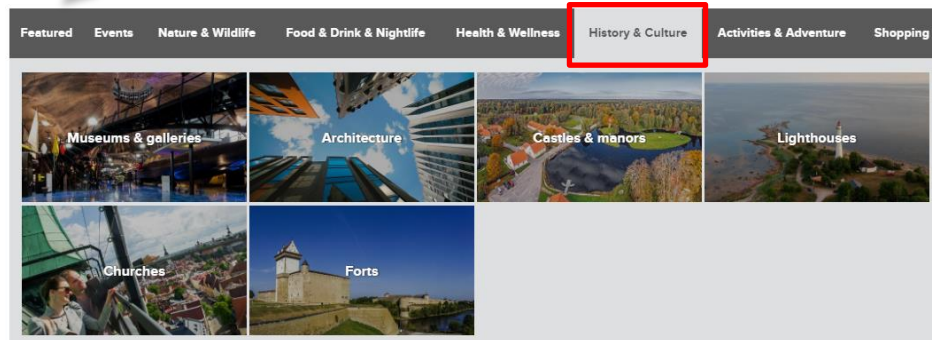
Featured Events Nature & Wildlife Food & Drink & Nightlife Health & Wellness History & Culture Activities & Adventure Shopping

Museums & galleries

Architecture

Castles & manors

Lighthouses

Churches

Forts